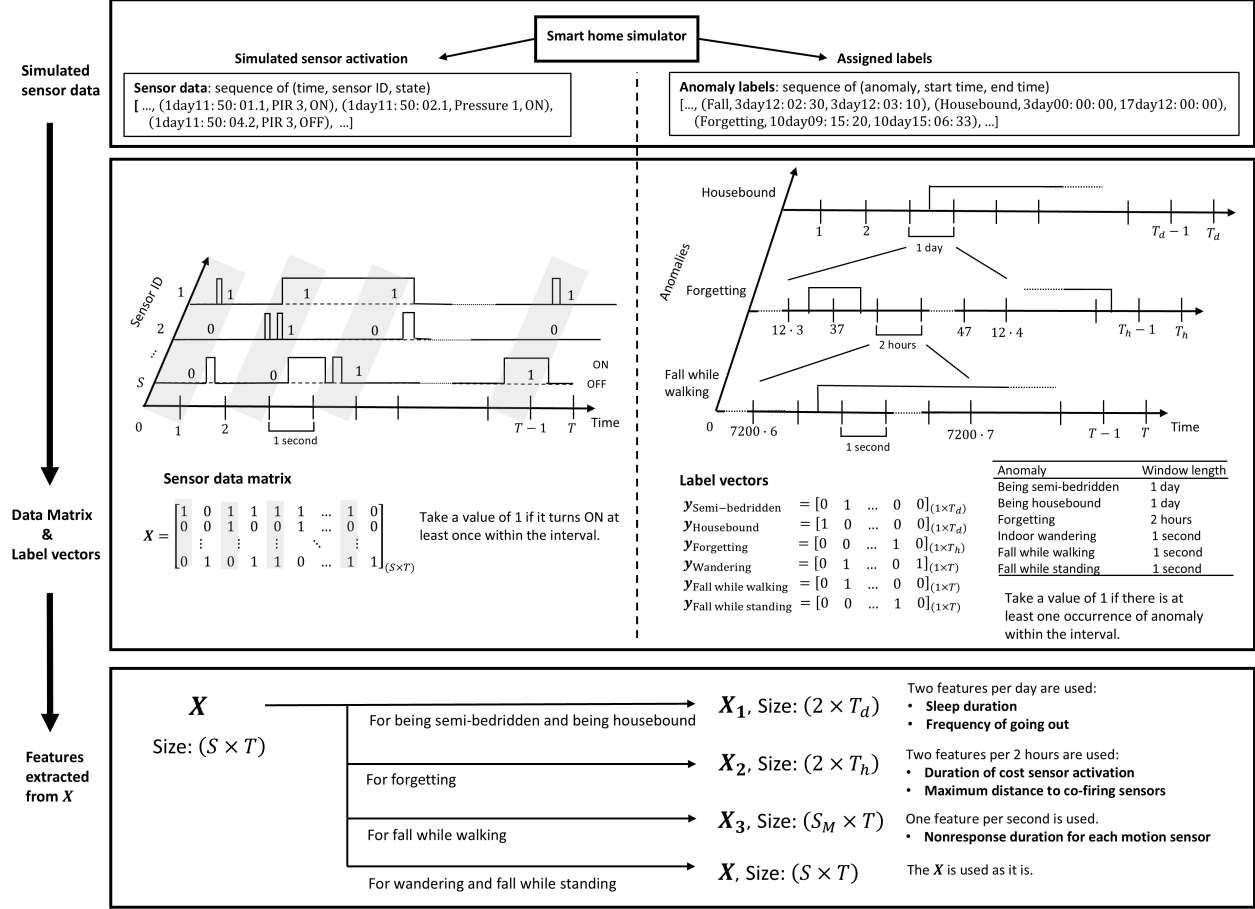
Smart home simulator

Simulated sensor activation

Assigned labels

Simulated sensor data

**Sensor data**: sequence of (time, sensor ID, state)
[ ..., (1day11: 50: 01.1, PIR 3, ON), (1day11: 50: 02.1, Pressure 1, ON), (1day11: 50: 04.2, PIR 3, OFF), ...]

**Anomaly labels**: sequence of (anomaly, start time, end time)
[..., (Fall, 3day12: 02: 30, 3day12: 03: 10), (Housebound, 3day00: 00: 00, 17day12: 00: 00), (Forgetting, 10day09: 15: 20, 10day15: 06: 33), ...]

Sensor ID
1
1
1
1
2
0
1
0
0
...
$S$
0
0
1
1
ON
OFF
0
1
2
1 second
$T-1$
$T$
Time

Anomalies
Housebound
1
2
1 day
$T_d-1$
$T_d$
Forgetting
$12\cdot 3$
37
2 hours
47
$12\cdot 4$
$T_h-1$
$T_h$
Fall while walking
0
$7200\cdot 6$
1 second
$7200\cdot 7$
$T-1$
$T$
Time

Data Matrix & Label vectors

Sensor data matrix

$X = \begin{bmatrix} 1 & 0 & 1 & 1 & 1 & 1 & \dots & 1 & 0 \\ 0 & 0 & 1 & 0 & 0 & 1 & \dots & 0 & 0 \\ \vdots & & \vdots & & \vdots & & \ddots & & \vdots \\ 0 & 1 & 0 & 1 & 1 & 0 & \dots & 1 & 1 \end{bmatrix}_{(S\times T)}$

Take a value of 1 if it turns ON at least once within the interval.

Label vectors

$y_{\text{Semi-bedridden}} = [0\ 1\ \dots\ 0\ 0]_{(1\times T_d)}$
$y_{\text{Housebound}} = [1\ 0\ \dots\ 0\ 0]_{(1\times T_d)}$
$y_{\text{Forgetting}} = [0\ 0\ \dots\ 1\ 0]_{(1\times T_h)}$
$y_{\text{Wandering}} = [0\ 1\ \dots\ 0\ 1]_{(1\times T)}$
$y_{\text{Fall while walking}} = [0\ 1\ \dots\ 0\ 0]_{(1\times T)}$
$y_{\text{Fall while standing}} = [0\ 0\ \dots\ 1\ 0]_{(1\times T)}$

| Anomaly | Window length |
|---|---|
| Being semi-bedridden | 1 day |
| Being housebound | 1 day |
| Forgetting | 2 hours |
| Indoor wandering | 1 second |
| Fall while walking | 1 second |
| Fall while standing | 1 second |

Take a value of 1 if there is at least one occurrence of anomaly within the interval.

Features extracted from $X$

$X$
Size: $(S\times T)$

For being semi-bedridden and being housebound
$X_1$, Size: $(2\times T_d)$
Two features per day are used:
• **Sleep duration**
• **Frequency of going out**

For forgetting
$X_2$, Size: $(2\times T_h)$
Two features per 2 hours are used:
• **Duration of cost sensor activation**
• **Maximum distance to co-firing sensors**

For fall while walking
$X_3$, Size: $(S_M\times T)$
One feature per second is used.
• **Nonresponse duration for each motion sensor**

For wandering and fall while standing
$X$, Size: $(S\times T)$
The $X$ is used as it is.